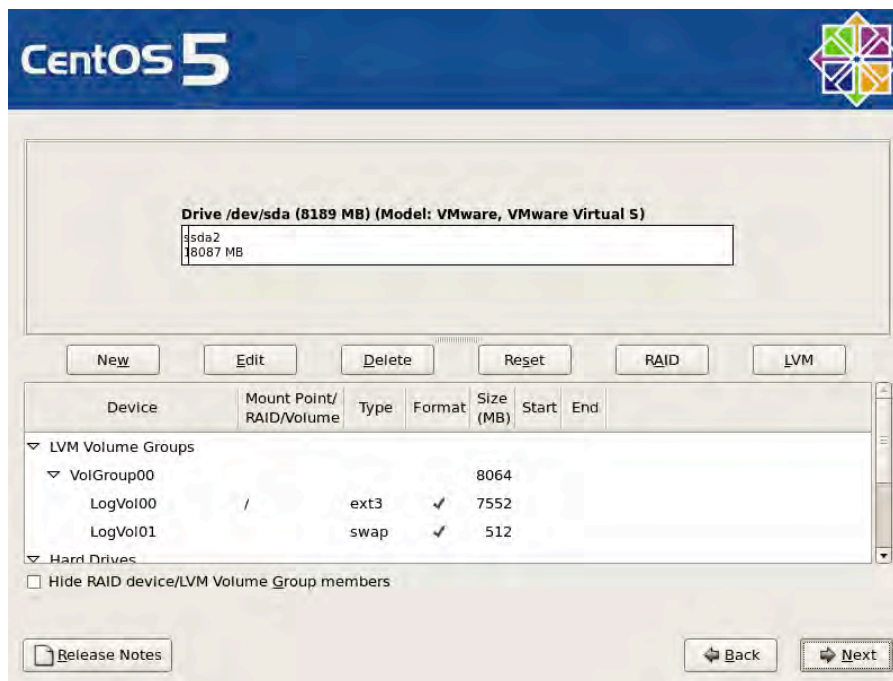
CentOS 5

Drive /dev/sda (8189 MB) (Model: VMware, VMware Virtual S)

sda2
8087 MB

New Edit Delete Reset RAID LVM

| Device | Mount Point/ RAID/Volume | Type | Format | Size (MB) | Start | End |
|---|---|---|---|---|---|---|
| ▽ LVM Volume Groups | | | | | | |
| ▽ VolGroup00 | | | | 8064 | | |
| LogVol00 | / | ext3 | ✓ | 7552 | | |
| LogVol01 | | swap | ✓ | 512 | | |
| ▽ Hard Drives | | | | | | |

Hide RAID device/LVM Volume Group members

Release Notes

Back Next